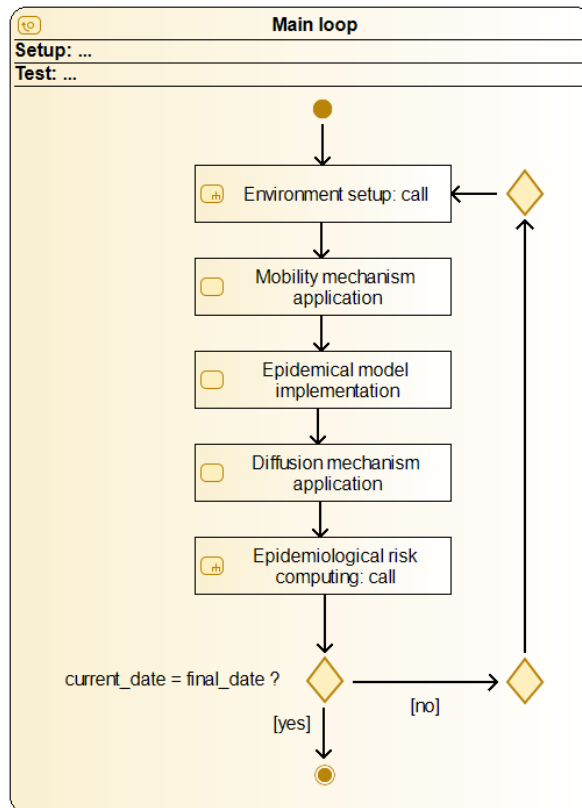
Main loop

Setup: ...

Test: ...

Environment setup: call

Mobility mechanism application

Epidemical model implementation

Diffusion mechanism application

Epidemiological risk computing: call

current_date = final_date ?

[no]

[yes]